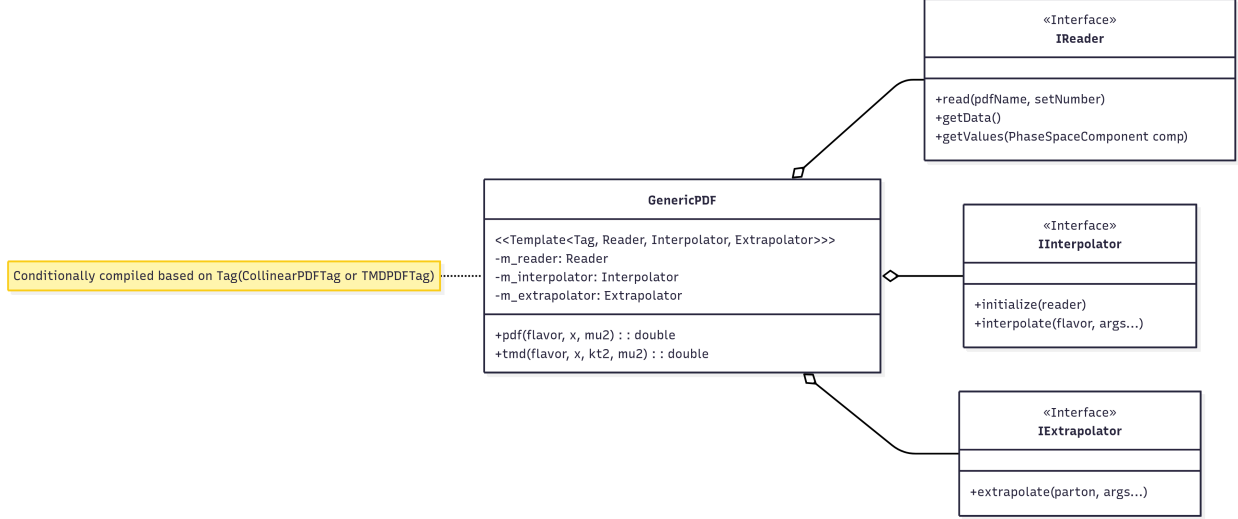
«Interface»
IReader

+read(pdfName, setNumber)
+getData()
+getValues(PhaseSpaceComponent comp)

GenericPDF

<<Template<Tag, Reader, Interpolator, Extrapolator>>>
-m_reader: Reader
-m_interpolator: Interpolator
-m_extrapolator: Extrapolator

+pdf(flavor, x, mu2) : : double
+tmd(flavor, x, kt2, mu2) : : double

Conditionally compiled based on Tag(CollinearPDFTag or TMDPDFTag)

«Interface»
IInterpolator

+initialize(reader)
+interpolate(flavor, args...)

«Interface»
IExtrapolator

+extrapolate(parton, args...)